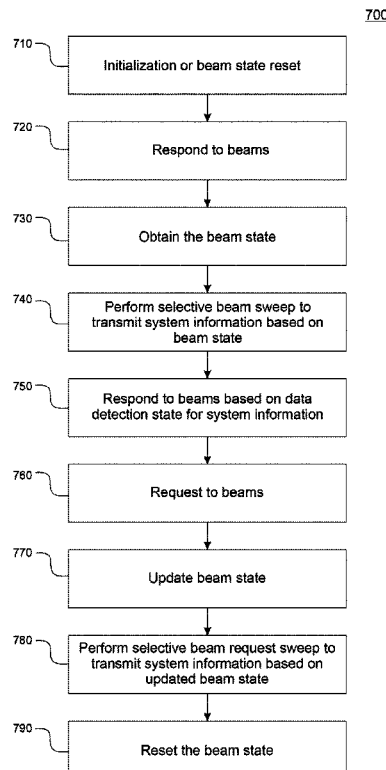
700

710
Initialization or beam state reset

720
Respond to beams

730
Obtain the beam state

740
Perform selective beam sweep to transmit system information based on beam state

750
Respond to beams based on data detection state for system information

760
Request to beams

770
Update beam state

780
Perform selective beam request sweep to transmit system information based on updated beam state

790
Reset the beam state